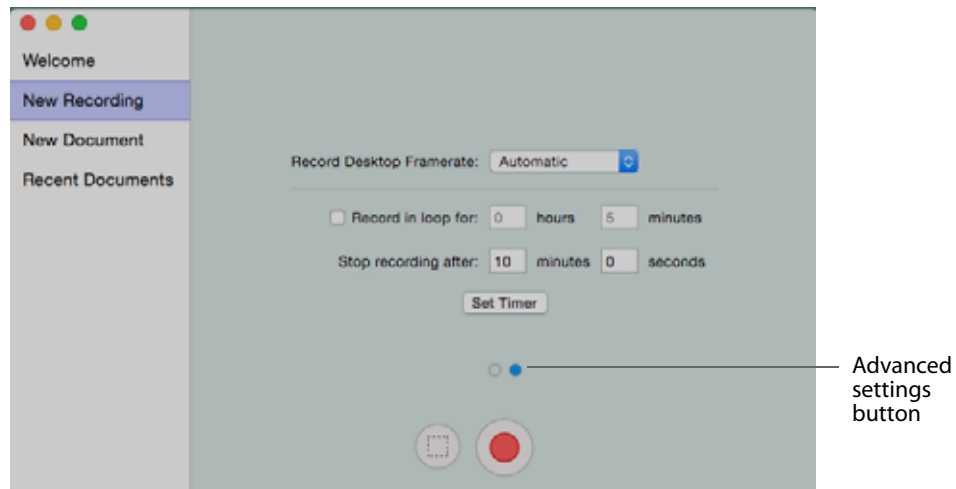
Welcome
New Recording
New Document
Recent Documents

Record Desktop Framerate: Automatic

Record in loop for: 0 hours 5 minutes

Stop recording after: 10 minutes 0 seconds

Set Timer

Advanced settings button